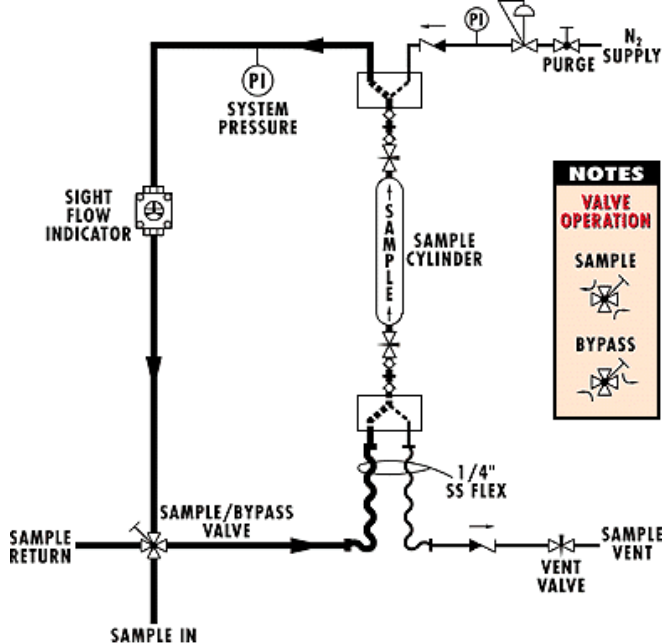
PI

$N_2$ SUPPLY

PURGE

PI

SYSTEM PRESSURE

SIGHT FLOW INDICATOR

SAMPLE

SAMPLE CYLINDER

NOTES

VALVE OPERATION

SAMPLE

BYPASS

1/4" SS FLEX

SAMPLE RETURN

SAMPLE/BYPASS VALVE

SAMPLE VENT

VENT VALVE

SAMPLE IN